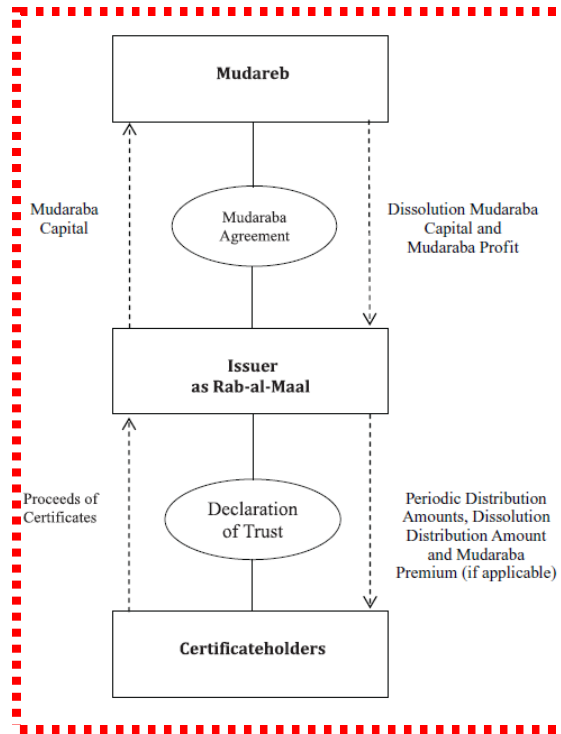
Mudareb

Mudaraba Capital

Mudaraba Agreement

Dissolution Mudaraba Capital and Mudaraba Profit

Issuer as Rab-al-Maal

Proceeds of Certificates

Declaration of Trust

Periodic Distribution Amounts, Dissolution Distribution Amount and Mudaraba Premium (if applicable)

Certificateholders